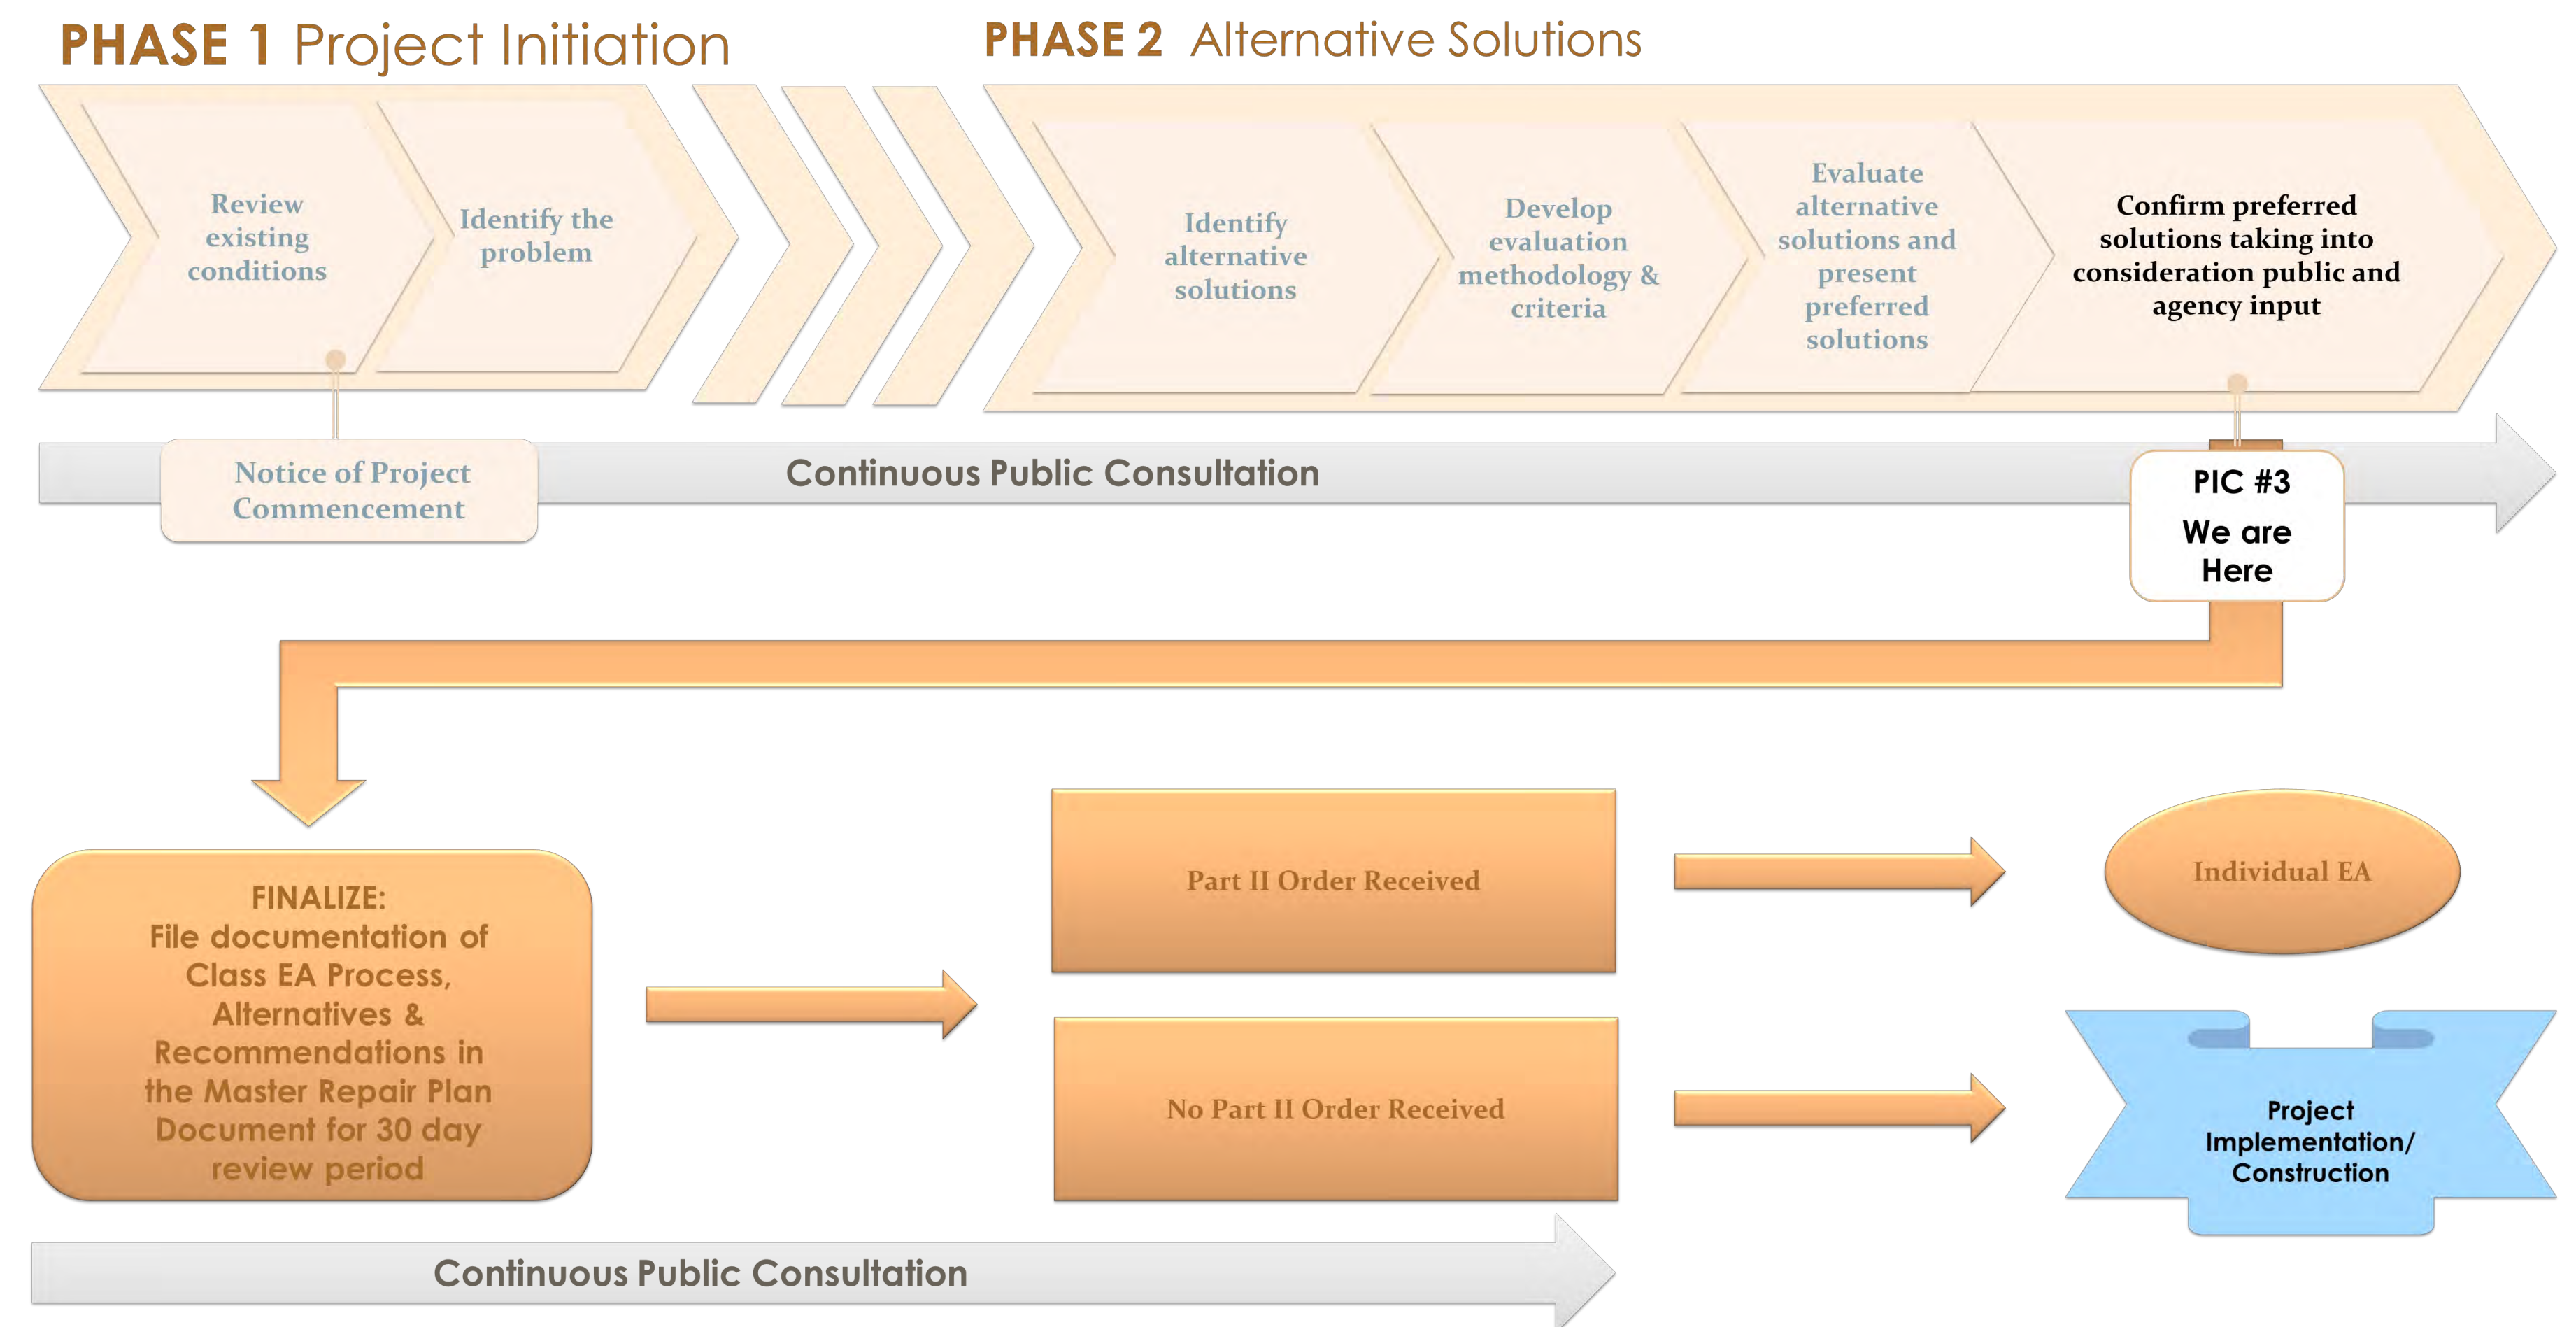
PHASE 1 Project Initiation

PHASE 2 Alternative Solutions

Review existing conditions

Identify the problem

Identify alternative solutions

Develop evaluation methodology & criteria

Evaluate alternative solutions and present preferred solutions

Confirm preferred solutions taking into consideration public and agency input

Notice of Project Commencement

Continuous Public Consultation

PIC #3
We are Here

FINALIZE:
File documentation of Class EA Process, Alternatives & Recommendations in the Master Repair Plan Document for 30 day review period

Part II Order Received

No Part II Order Received

Individual EA

Project Implementation/ Construction

Continuous Public Consultation